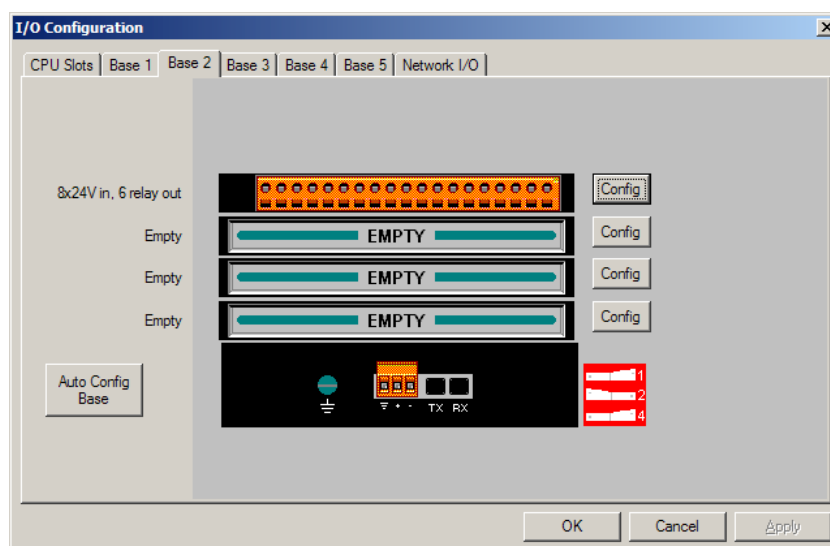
I/O Configuration

CPU Slots | Base 1 | Base 2 | Base 3 | Base 4 | Base 5 | Network I/O

8x24V in, 6 relay out
Config

Empty
EMPTY
Config

Empty
EMPTY
Config

Empty
EMPTY
Config

Auto Config Base

TX RX

1
2
4

OK
Cancel
Apply